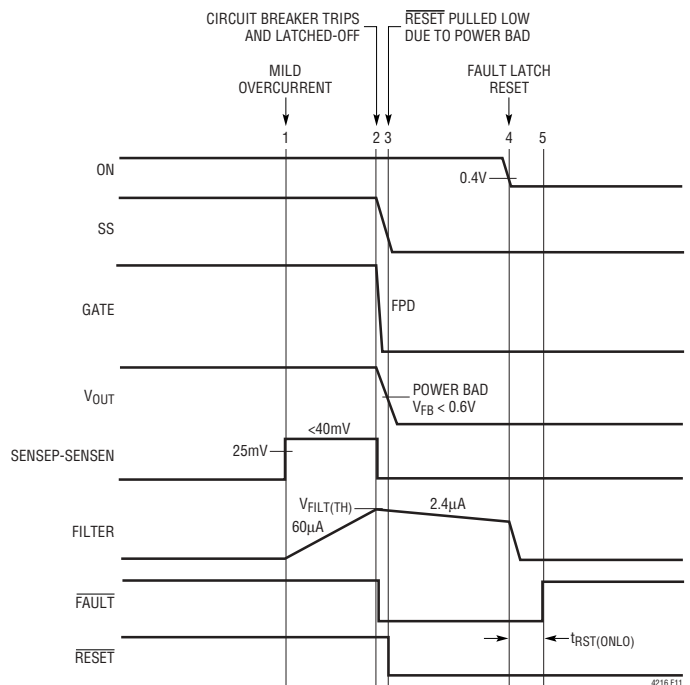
CIRCUIT BREAKER TRIPS AND LATCHED-OFF

$\overline{\text{RESET}}$ PULLED LOW DUE TO POWER BAD

MILD OVERCURRENT

FAULT LATCH RESET

1

2

3

4

5

ON

0.4V

SS

GATE

FPD

$V_{OUT}$

POWER BAD

$V_{FB} < 0.6V$

SENSEP-SENSEN

<40mV

25mV

FILTER

$V_{FILT(TH)}$

60μA

2.4μA

$\overline{\text{FAULT}}$

$\overline{\text{RESET}}$

$t_{RST(ONLO)}$

4216 F11